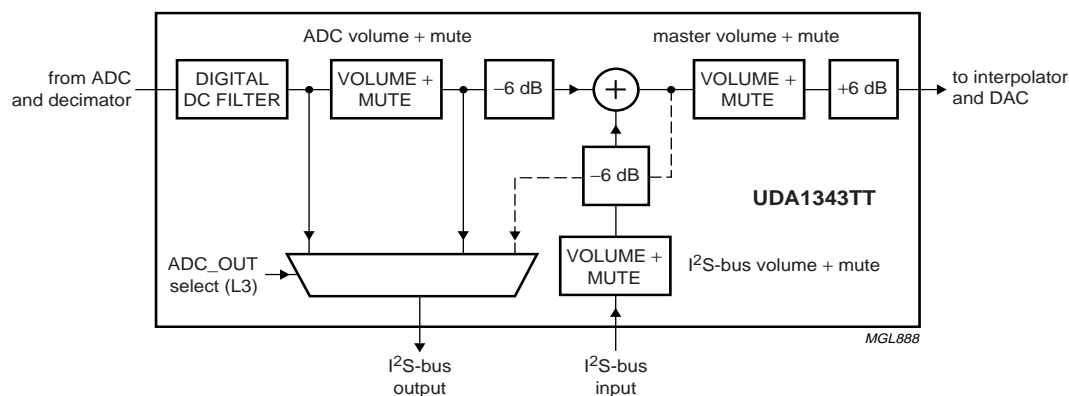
ADC volume + mute

master volume + mute

from ADC and decimator

DIGITAL DC FILTER

VOLUME + MUTE

−6 dB

+

VOLUME + MUTE

+6 dB

to interpolator and DAC

−6 dB

UDA1343TT

ADC_OUT select (L3)

VOLUME + MUTE

I$^2$S-bus volume + mute

MGL888

I$^2$S-bus output

I$^2$S-bus input